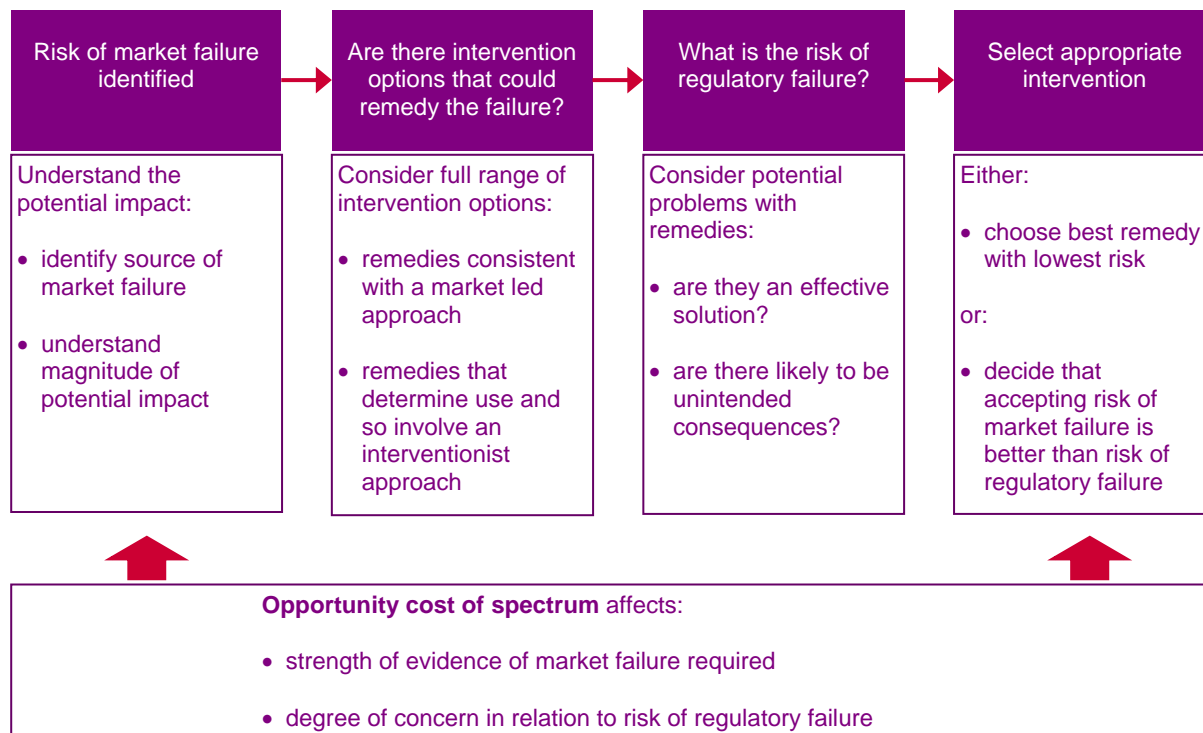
Risk of market failure identified

Understand the potential impact:

- identify source of market failure
- understand magnitude of potential impact

Are there intervention options that could remedy the failure?

Consider full range of intervention options:

- remedies consistent with a market led approach
- remedies that determine use and so involve an interventionist approach

What is the risk of regulatory failure?

Consider potential problems with remedies:

- are they an effective solution?
- are there likely to be unintended consequences?

Select appropriate intervention

Either:

- choose best remedy with lowest risk

or:

- decide that accepting risk of market failure is better than risk of regulatory failure

**Opportunity cost of spectrum** affects:

- strength of evidence of market failure required
- degree of concern in relation to risk of regulatory failure